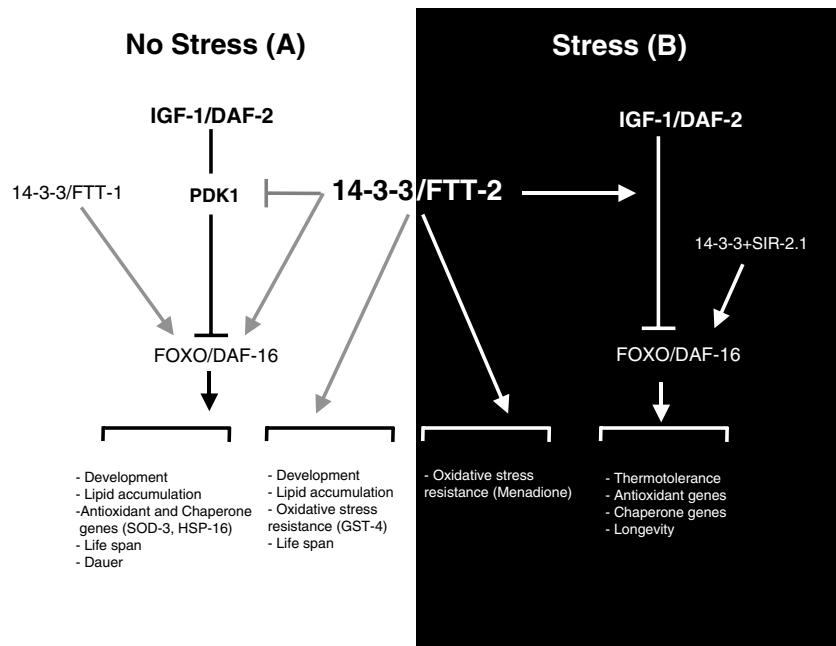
No Stress (A)

Stress (B)

IGF-1/DAF-2

IGF-1/DAF-2

14-3-3/FTT-1

PDK1

14-3-3/FTT-2

14-3-3+SIR-2.1

FOXO/DAF-16

FOXO/DAF-16

- Development
- Lipid accumulation
-Antioxidant and Chaperone genes (SOD-3, HSP-16)
- Life span
- Dauer

- Development
- Lipid accumulation
- Oxidative stress resistance (GST-4)
- Life span

- Oxidative stress resistance (Menadione)

- Thermotolerance
- Antioxidant genes
- Chaperone genes
- Longevity